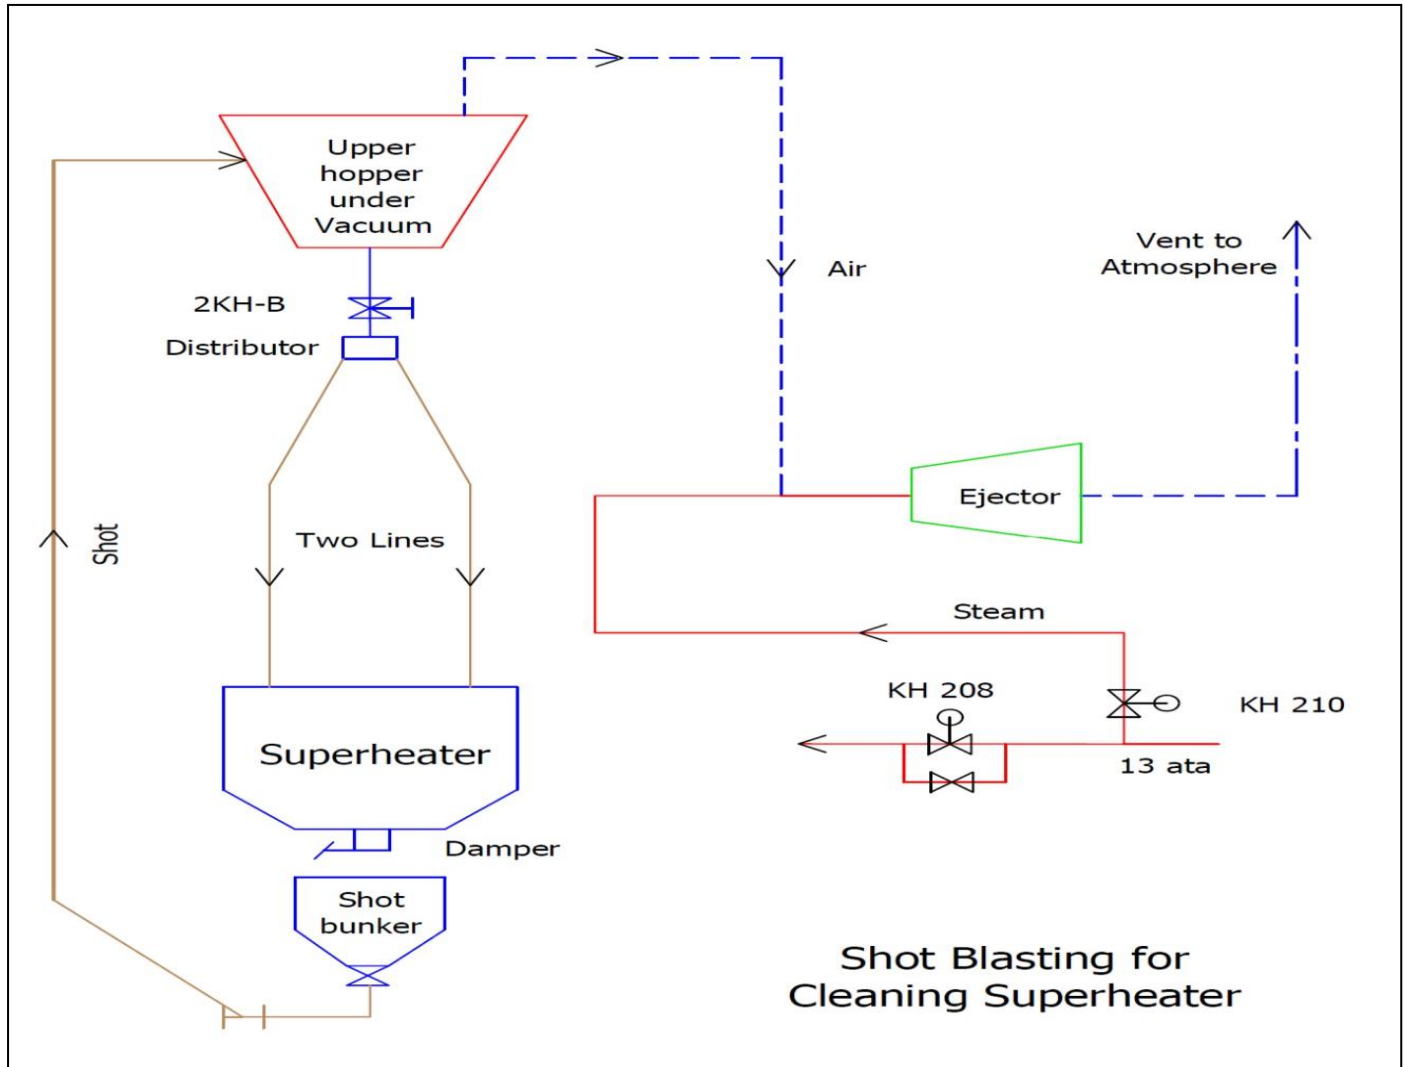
Upper hopper under Vacuum

Air

Vent to Atmosphere

2KH-B

Distributor

Shot

Two Lines

Ejector

Steam

KH 208

KH 210

13 ata

Superheater

Damper

Shot bunker

Shot Blasting for Cleaning Superheater